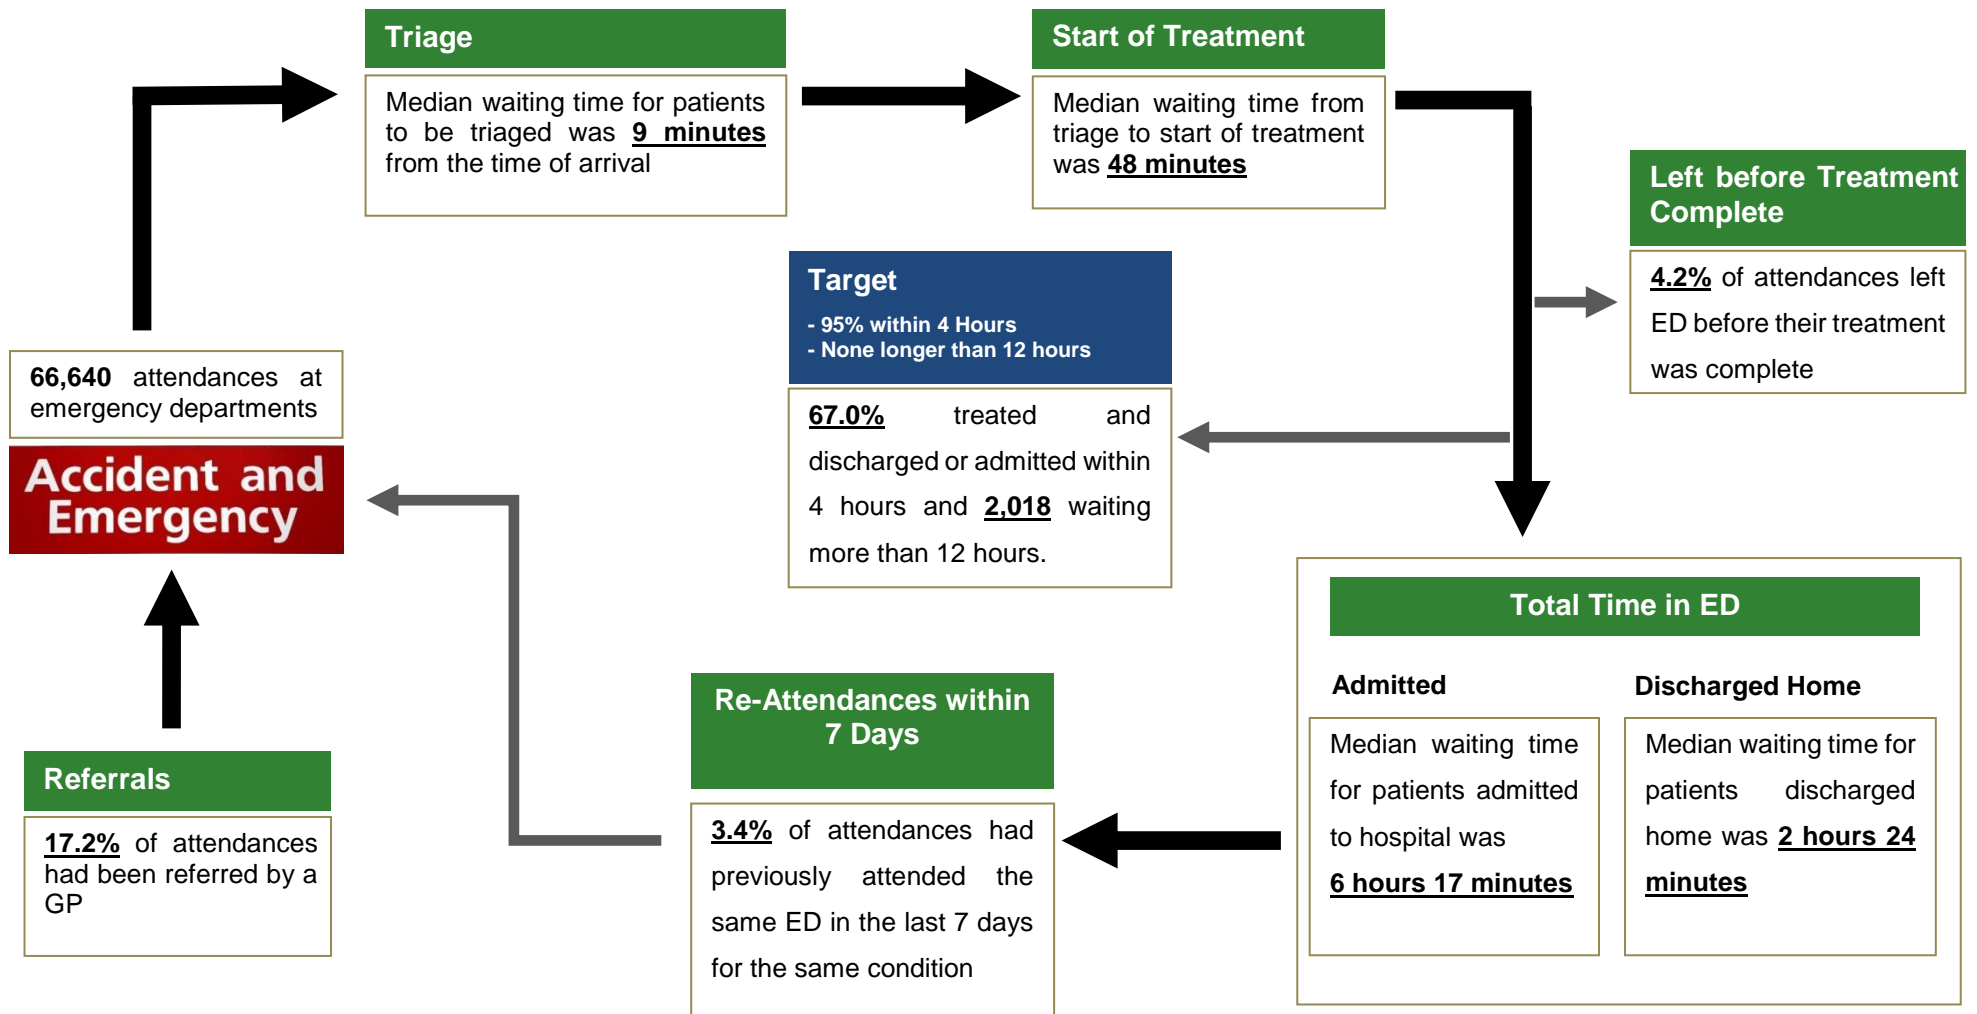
Triage

Median waiting time for patients to be triaged was 9 minutes from the time of arrival

Start of Treatment

Median waiting time from triage to start of treatment was 48 minutes

Left before Treatment Complete

4.2% of attendances left ED before their treatment was complete

Target
- 95% within 4 Hours
- None longer than 12 hours

67.0% treated and discharged or admitted within 4 hours and 2,018 waiting more than 12 hours.

66,640 attendances at emergency departments

Accident and Emergency

Total Time in ED

Admitted

Median waiting time for patients admitted to hospital was 6 hours 17 minutes

Discharged Home

Median waiting time for patients discharged home was 2 hours 24 minutes

Re-Attendances within 7 Days

3.4% of attendances had previously attended the same ED in the last 7 days for the same condition

Referrals

17.2% of attendances had been referred by a GP